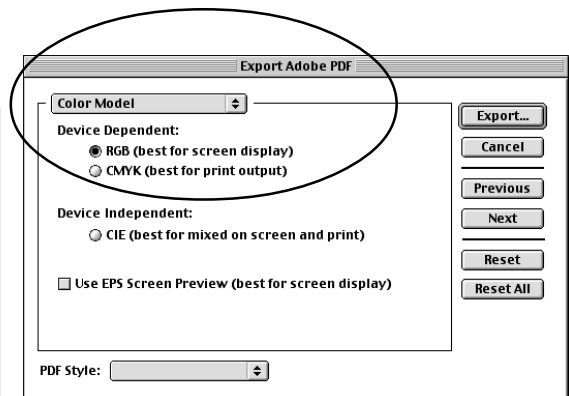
Export Adobe PDF

Color Model

Device Dependent:

RGB (best for screen display)

CMYK (best for print output)

Device Independent:

CIE (best for mixed on screen and print)

Use EPS Screen Preview (best for screen display)

PDF Style:

Export...

Cancel

Previous

Next

Reset

Reset All